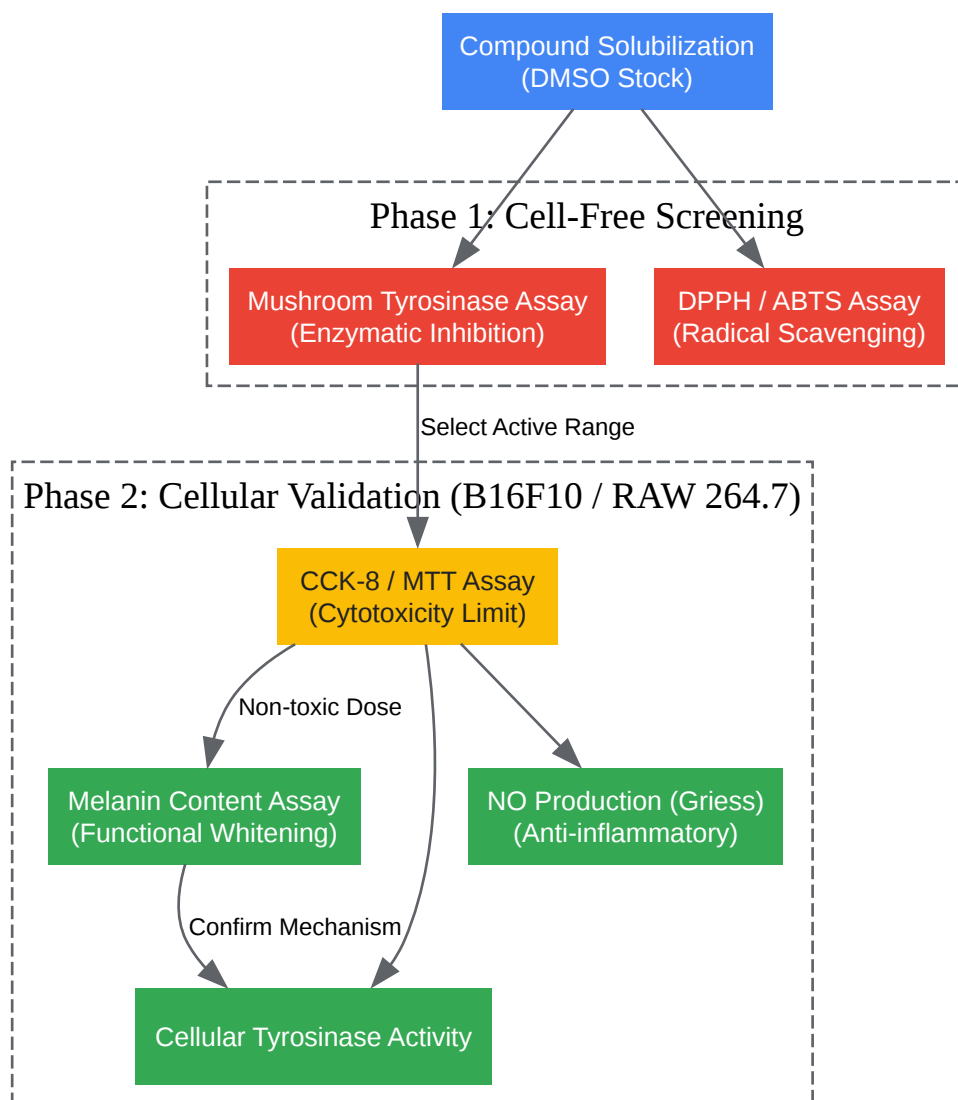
Compound Solubilization
(DMSO Stock)

Phase 1: Cell-Free Screening

Mushroom Tyrosinase Assay
(Enzymatic Inhibition)

DPPH / ABTS Assay
(Radical Scavenging)

Select Active Range

Phase 2: Cellular Validation (B16F10 / RAW 264.7)

CCK-8 / MTT Assay
(Cytotoxicity Limit)

Non-toxic Dose

Melanin Content Assay
(Functional Whitening)

NO Production (Griess)
(Anti-inflammatory)

Confirm Mechanism

Cellular Tyrosinase Activity